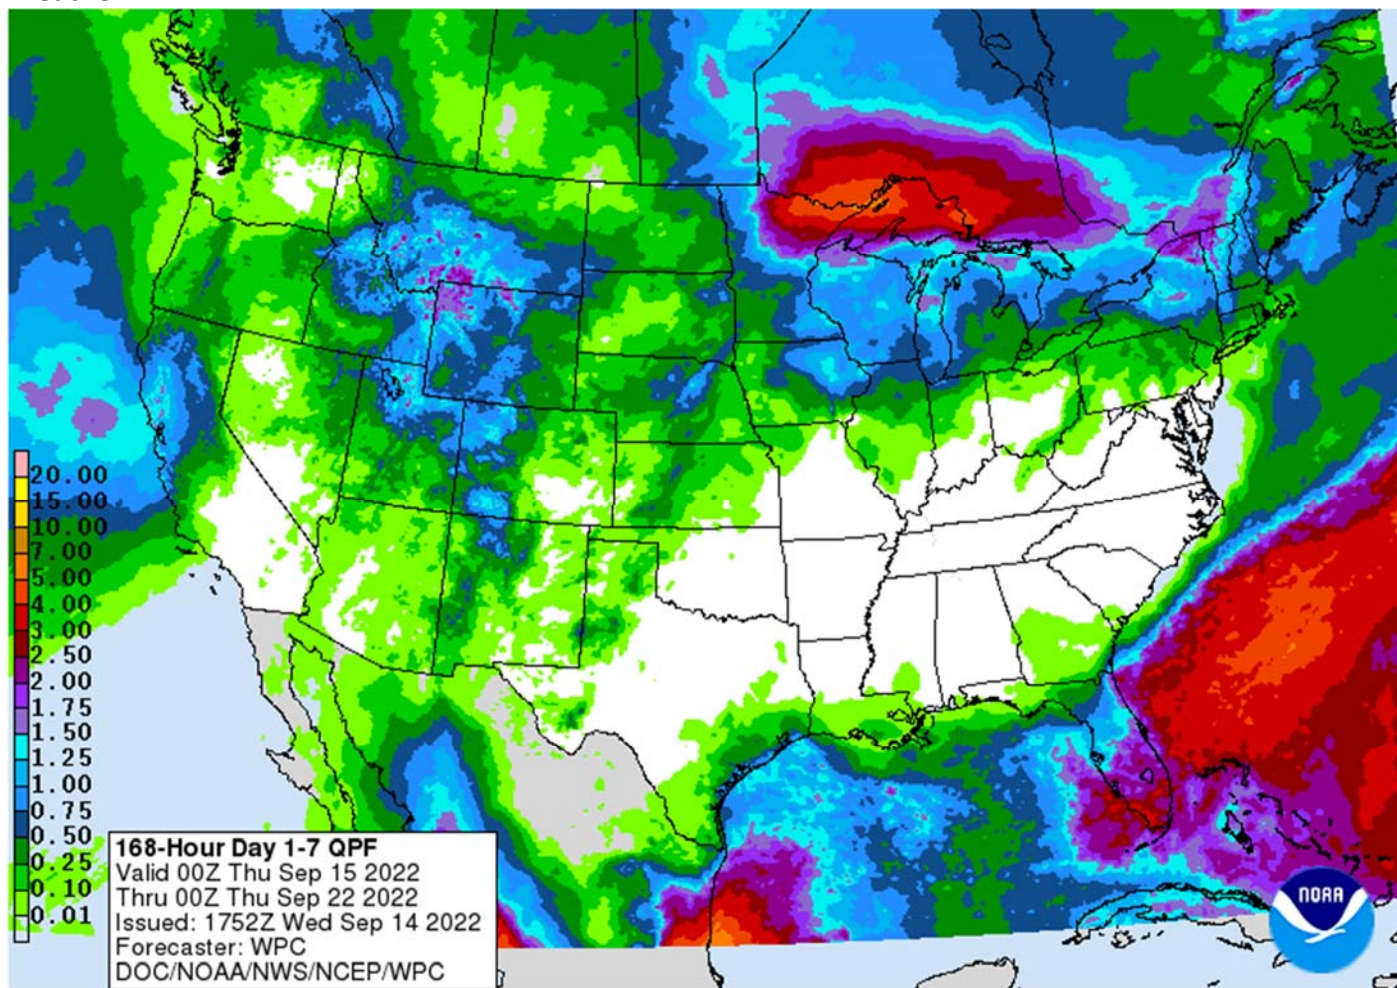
20.00
15.00
10.00
7.00
5.00
4.00
3.00
2.50
2.00
1.75
1.50
1.25
1.00
0.75
0.50
0.25
0.10
0.01

168-Hour Day 1-7 QPF
Valid 00Z Thu Sep 15 2022
Thru 00Z Thu Sep 22 2022
Issued: 1752Z Wed Sep 14 2022
Forecaster: WPC
DOC/NOAA/NWS/NCEP/WPC

NOAA